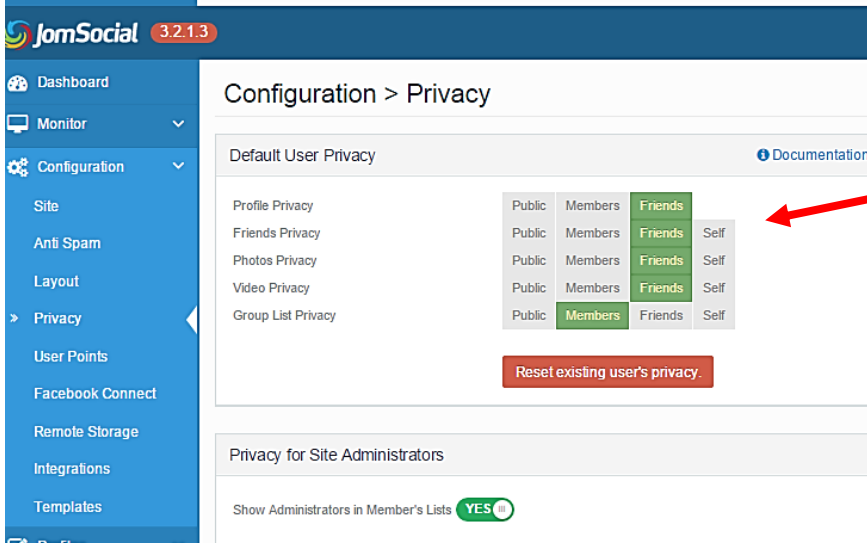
JomSocial 3.2.1.3

Dashboard
Monitor
Configuration
Site
Anti Spam
Layout
Privacy
User Points
Facebook Connect
Remote Storage
Integrations
Templates

Configuration > Privacy

Default User Privacy
Documentation

| | | | | |
|---|---|---|---|---|
| Profile Privacy | Public | Members | Friends | |
| Friends Privacy | Public | Members | Friends | Self |
| Photos Privacy | Public | Members | Friends | Self |
| Video Privacy | Public | Members | Friends | Self |
| Group List Privacy | Public | Members | Friends | Self |

Reset existing user's privacy.

Privacy for Site Administrators

Show Administrators in Member's Lists YES